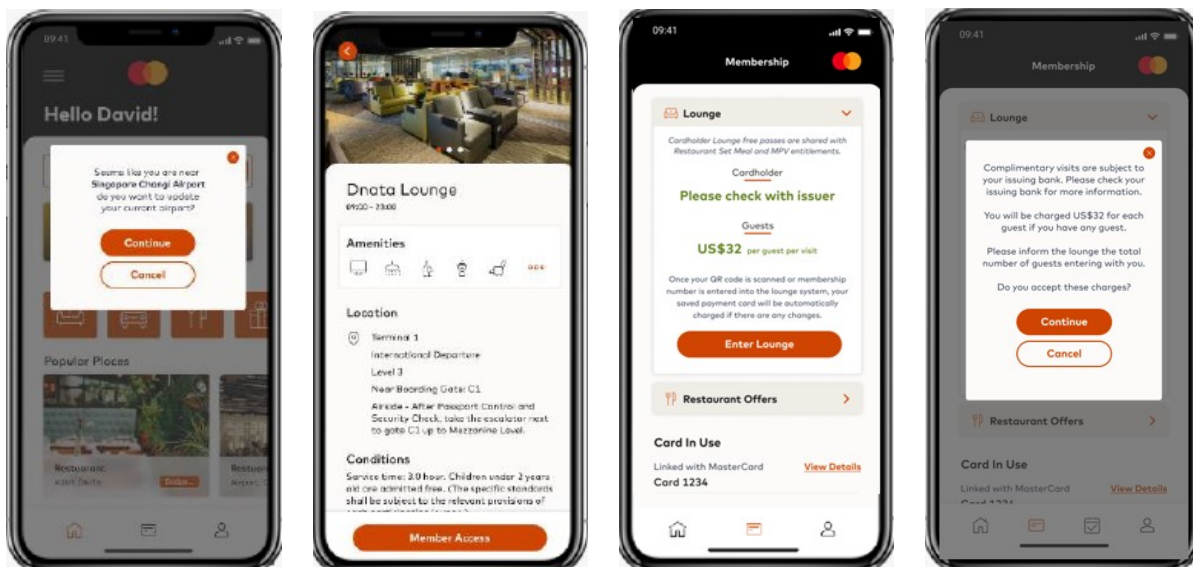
09:41

Hello David!

Seems like you are near Singapore Changi Airport do you want to update your current airport?

Continue

Cancel

Popular Places

Restaurant

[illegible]

Restau

Dnata Lounge
09:00 – 23:00

Amenities

•••

Location

Terminal 1
International Departure
Level 3
Near Boarding Gate: C1
Airside - After Passport Control and Security Check, take the escalator next to gate C1 up to Mezzanine Level.

Conditions

Service time: 3.0 hour. Children under 2 years old are admitted free. (The specific standards shall be subject to the relevant provisions of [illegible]

Member Access

09:41

Membership

Lounge

Cardholder Lounge free passes are shared with Restaurant Set Meal and MPV entitlements.

Cardholder

Please check with issuer

Guests

US$32 per guest per visit

Once your QR code is scanned or membership number is entered into the lounge system, your saved payment card will be automatically charged if there are any changes.

Enter Lounge

Restaurant Offers

Card In Use

Linked with MasterCard
Card 1234

View Details

09:41

Membership

Lounge

Complimentary visits are subject to your issuing bank. Please check your issuing bank for more information.

You will be charged US$32 for each guest if you have any guest.

Please inform the lounge the total number of guests entering with you.

Do you accept these charges?

Continue

Cancel

Restaurant Offers

Card In Use

Linked with MasterCard

View Details